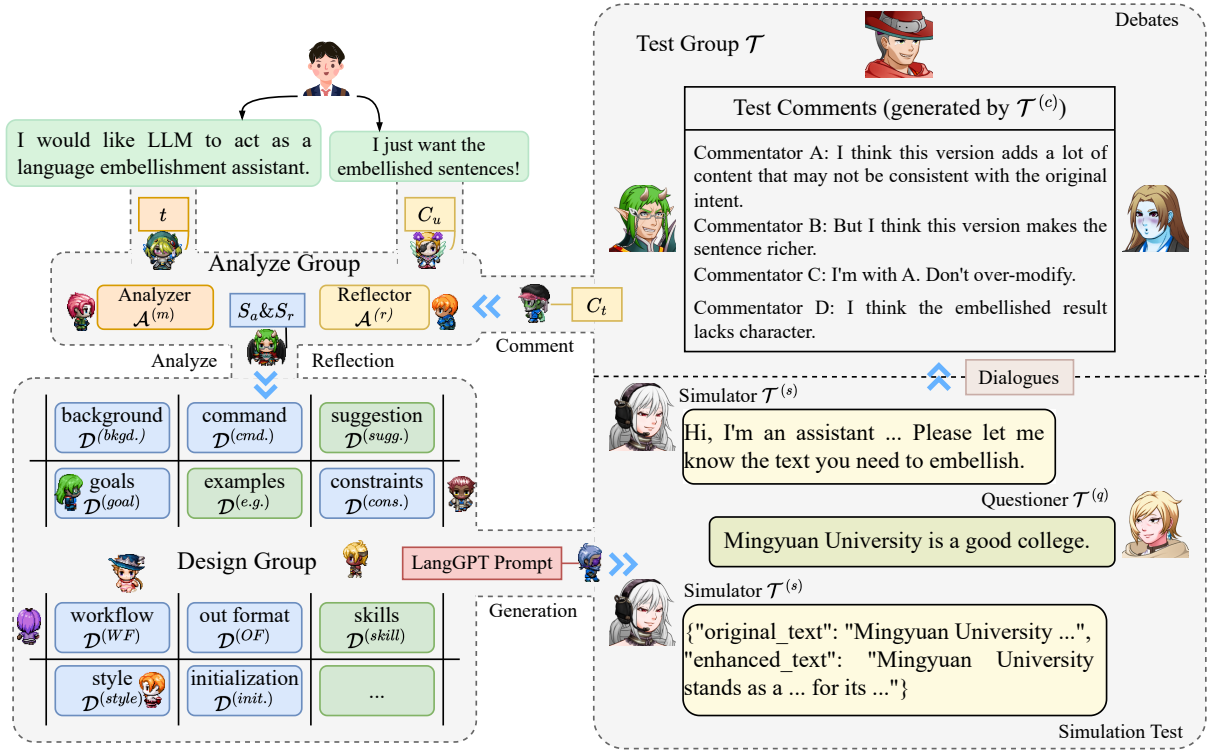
I would like LLM to act as a language embellishment assistant.

I just want the embellished sentences!

$t$

$C_u$

Analyze Group

Analyzer $\mathcal{A}^{(m)}$

$S_a\&S_r$

Reflector $\mathcal{A}^{(r)}$

$C_t$

Analyze

Reflection

Comment

| background $\mathcal{D}^{(bkgd.)}$ | command $\mathcal{D}^{(cmd.)}$ | suggestion $\mathcal{D}^{(sugg.)}$ |
|---|---|---|
| goals $\mathcal{D}^{(goal)}$ | examples $\mathcal{D}^{(e.g.)}$ | constraints $\mathcal{D}^{(cons.)}$ |

Design Group

LangGPT Prompt

Generation

| workflow $\mathcal{D}^{(WF)}$ | out format $\mathcal{D}^{(OF)}$ | skills $\mathcal{D}^{(skill)}$ |
|---|---|---|
| style $\mathcal{D}^{(style)}$ | initialization $\mathcal{D}^{(init.)}$ | ... |

Debates

Test Group $\mathcal{T}$

Test Comments (generated by $\mathcal{T}^{(c)}$)

Commentator A: I think this version adds a lot of content that may not be consistent with the original intent.

Commentator B: But I think this version makes the sentence richer.

Commentator C: I'm with A. Don't over-modify.

Commentator D: I think the embellished result lacks character.

Dialogues

Simulator $\mathcal{T}^{(s)}$

Hi, I'm an assistant ... Please let me know the text you need to embellish.

Questioner $\mathcal{T}^{(q)}$

Mingyuan University is a good college.

Simulator $\mathcal{T}^{(s)}$

{"original_text": "Mingyuan University ...", "enhanced_text": "Mingyuan University stands as a ... for its ..."}

Simulation Test